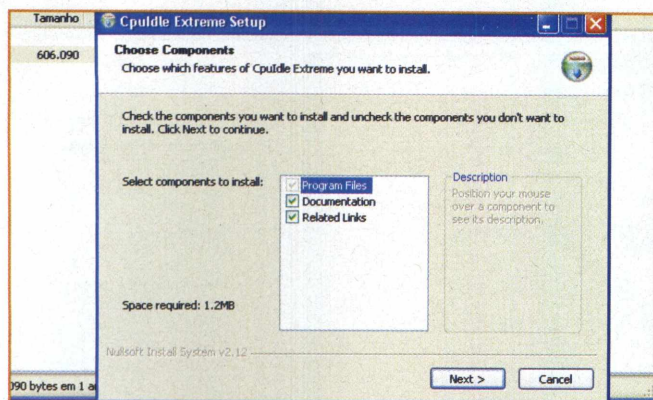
Tamanho

606.090

Cpuldle Extreme Setup

Choose Components

Choose which features of CpuIdle Extreme you want to install.

Check the components you want to install and uncheck the components you don't want to install. Click Next to continue.

Select components to install:

Program Files

Documentation

Related Links

Description

Position your mouse over a component to see its description.

Space required: 1.2MB

Nullsoft Install System v2.12

Next >

Cancel

090 bytes em 1 a